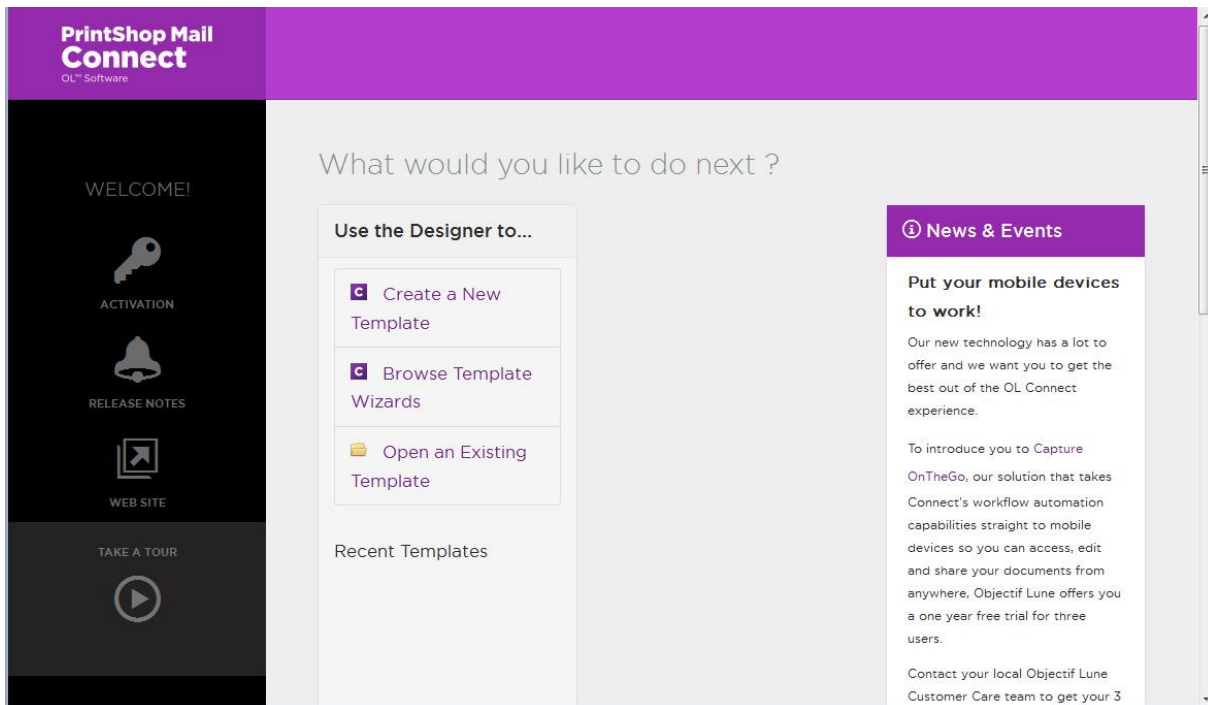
PrintShop Mail
Connect
OL™ Software

WELCOME!

ACTIVATION

RELEASE NOTES

WEB SITE

TAKE A TOUR

What would you like to do next ?

Use the Designer to...

C Create a New Template

C Browse Template Wizards

Open an Existing Template

Recent Templates

ⓘ News & Events

Put your mobile devices to work!

Our new technology has a lot to offer and we want you to get the best out of the OL Connect experience.

To introduce you to Capture OnTheGo, our solution that takes Connect's workflow automation capabilities straight to mobile devices so you can access, edit and share your documents from anywhere, Objectif Lune offers you a one year free trial for three users.

Contact your local Objectif Lune Customer Care team to get your 3